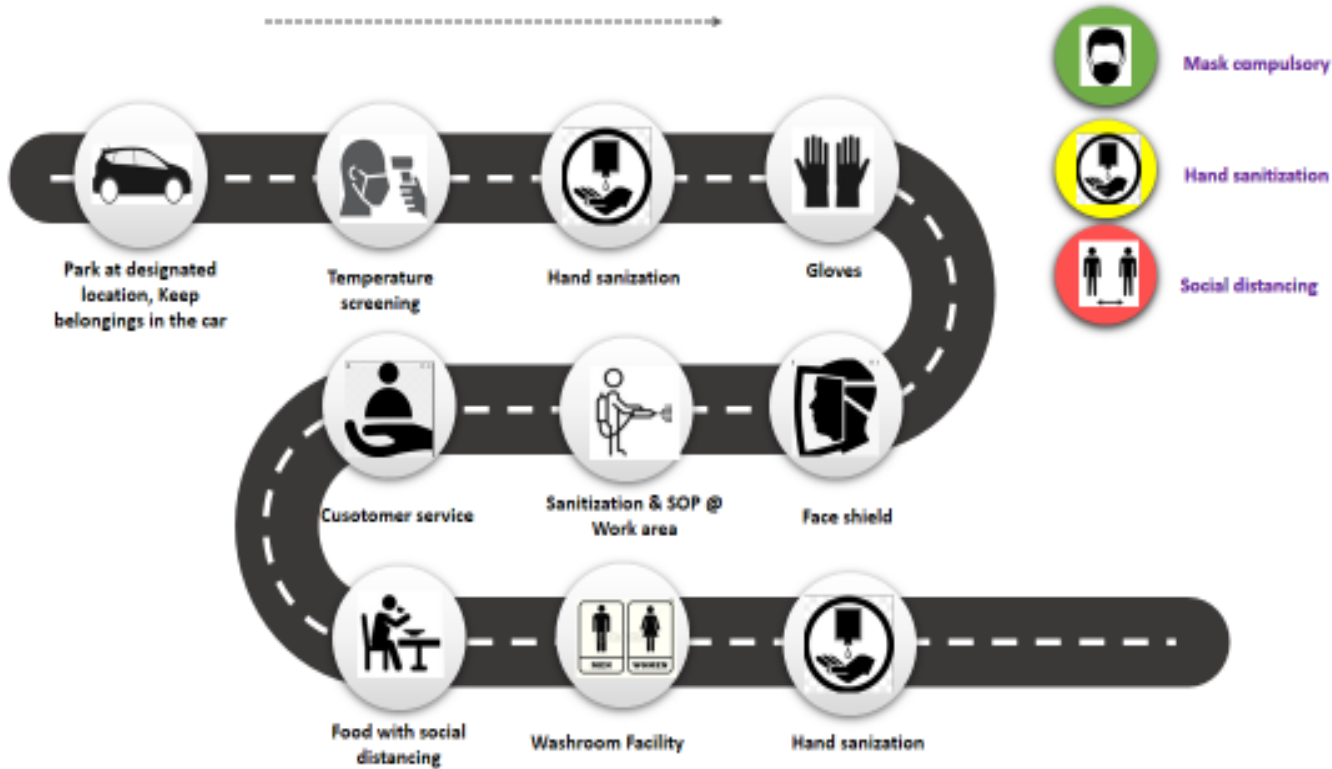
Mask compulsory

Hand sanitization

Social distancing

Park at designated location, Keep belongings in the car

Temperature screening

Hand sanization

Gloves

Cusotomer service

Sanitization & SOP @ Work area

Face shield

Food with social distancing

MEN WOMEN

Washroom Facility

Hand sanization